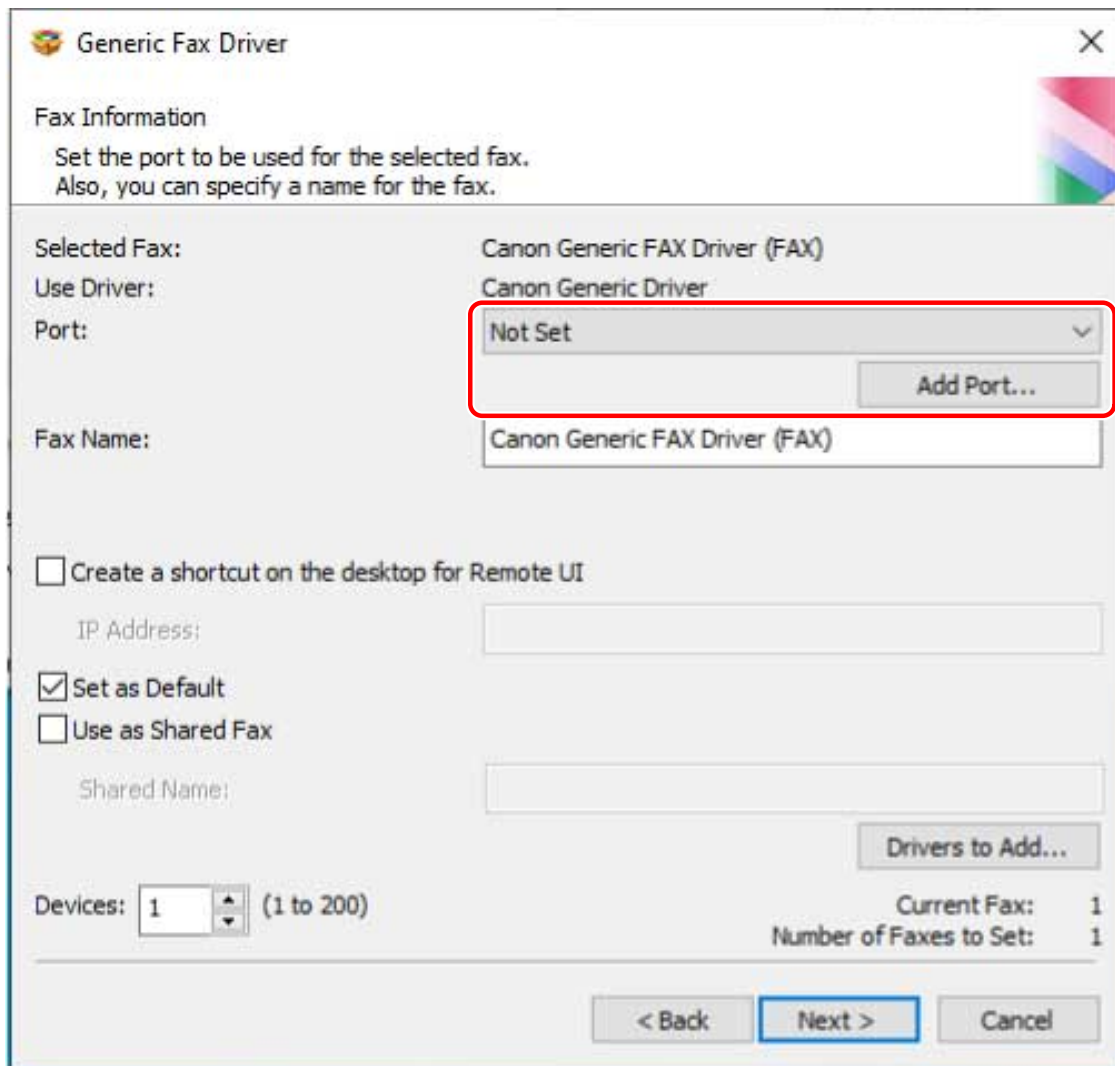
Generic Fax Driver

Fax Information
Set the port to be used for the selected fax.
Also, you can specify a name for the fax.

Selected Fax: Canon Generic FAX Driver (FAX)
Use Driver: Canon Generic Driver
Port: Not Set
Add Port...
Fax Name: Canon Generic FAX Driver (FAX)

Create a shortcut on the desktop for Remote UI
IP Address:

Set as Default
Use as Shared Fax
Shared Name:
Drivers to Add...

Devices: 1 (1 to 200)
Current Fax: 1
Number of Faxes to Set: 1

< Back
Next >
Cancel